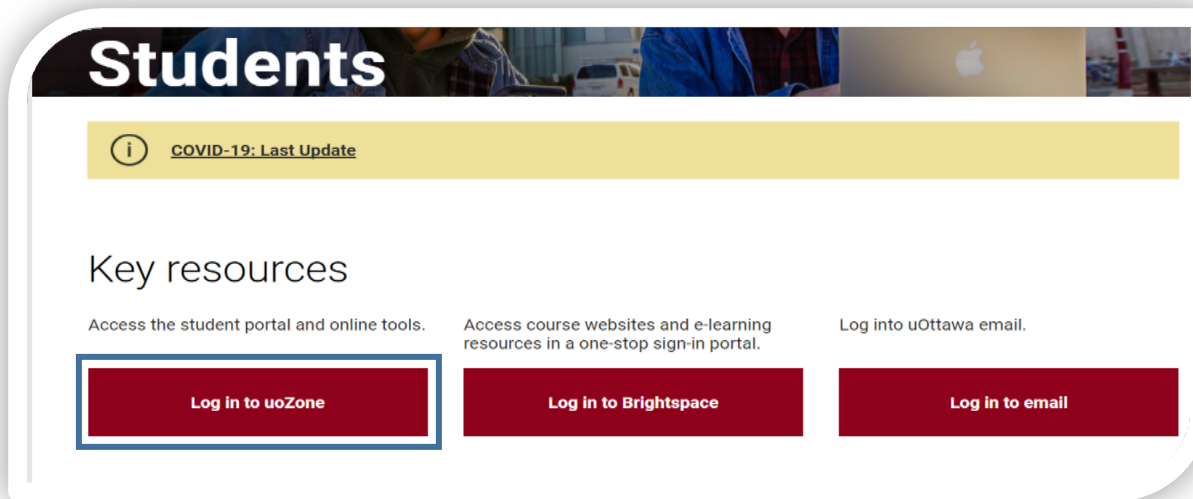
Students

(i) COVID-19: Last Update

Key resources

Access the student portal and online tools.

Log in to uoZone

Access course websites and e-learning resources in a one-stop sign-in portal.

Log in to Brightspace

Log into uOttawa email.

Log in to email